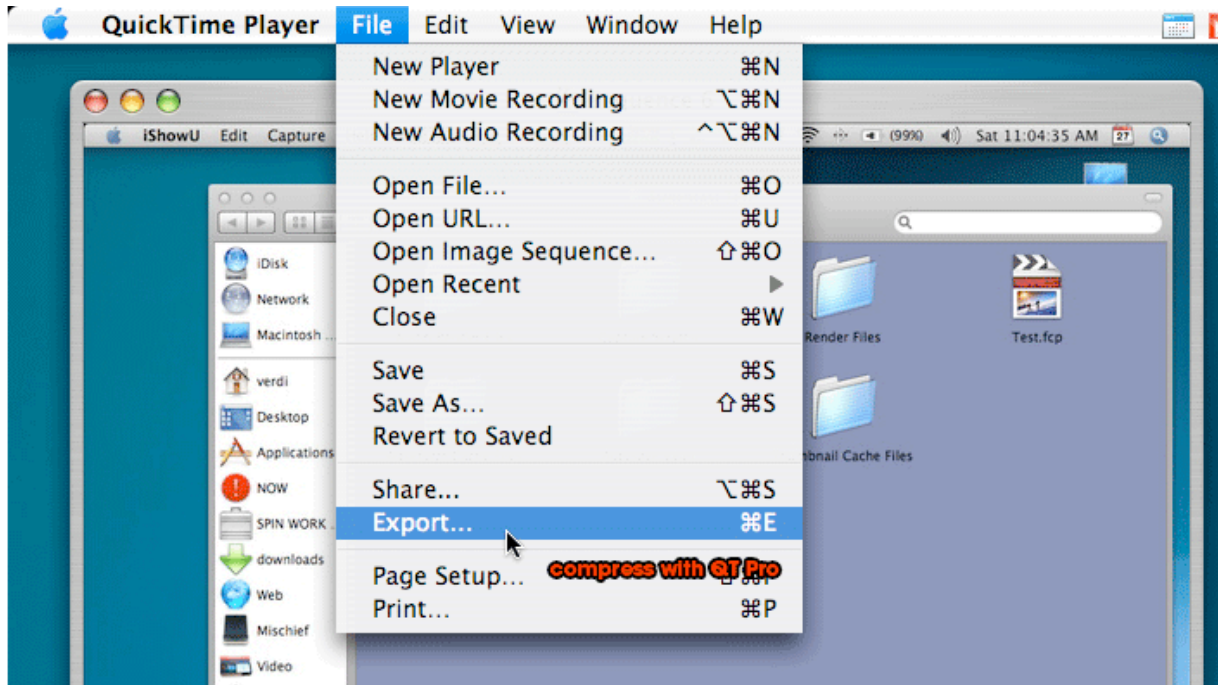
QuickTime Player File Edit View Window Help

New Player ⌘N
New Movie Recording ⌥⌘N
New Audio Recording ^⌥⌘N

Open File... ⌘O
Open URL... ⌘U
Open Image Sequence... ⇧⌘O
Open Recent
Close ⌘W

Save ⌘S
Save As... ⇧⌘S
Revert to Saved

Share... ⌥⌘S
Export... ⌘E

Page Setup... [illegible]
Print... ⌘P

compress with QT Pro

iShowU Edit Capture

(99%) Sat 11:04:35 AM 27

iDisk
Network
Macintosh ...
verdi
Desktop
Applications
NOW
SPIN WORK
downloads
Web
Mischief
Video

Render Files
Test.fcp
nbnail Cache Files